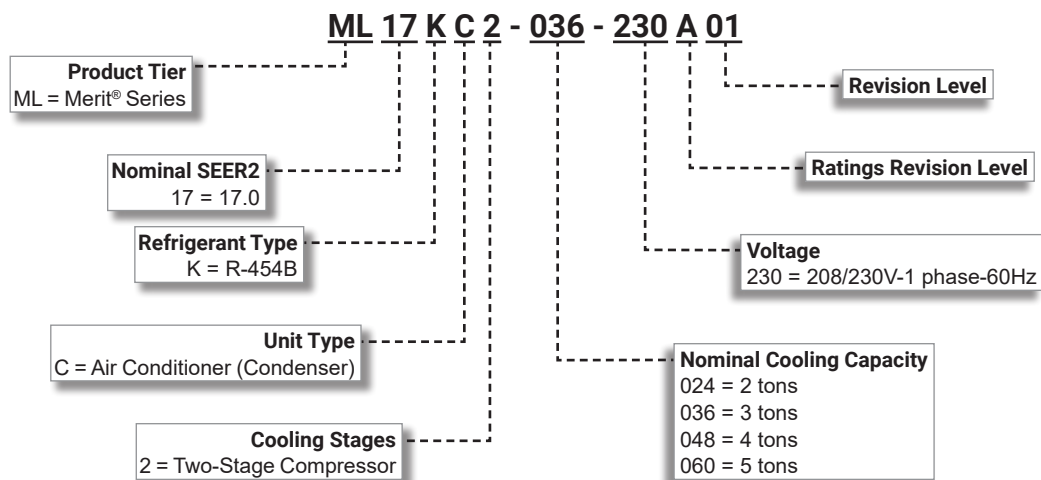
ML 17 K C 2 - 036 - 230 A 01

Product Tier
ML = Merit® Series

Revision Level

Nominal SEER2
17 = 17.0

Ratings Revision Level

Refrigerant Type
K = R-454B

Voltage
230 = 208/230V-1 phase-60Hz

Unit Type
C = Air Conditioner (Condenser)

Nominal Cooling Capacity
024 = 2 tons
036 = 3 tons
048 = 4 tons
060 = 5 tons

Cooling Stages
2 = Two-Stage Compressor